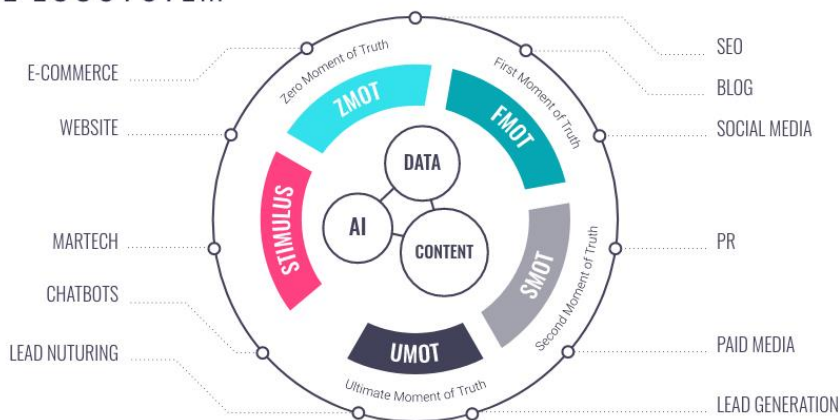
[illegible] ECOSYSTEM

E-COMMERCE

WEBSITE

MARTECH

CHATBOTS

LEAD NUTURING

Zero Moment of Truth

ZMOT

First Moment of Truth

FMOT

STIMULUS

DATA

AI

CONTENT

SMOT

Second Moment of Truth

UMOT

Ultimate Moment of Truth

SEO

BLOG

SOCIAL MEDIA

PR

PAID MEDIA

LEAD GENERATION